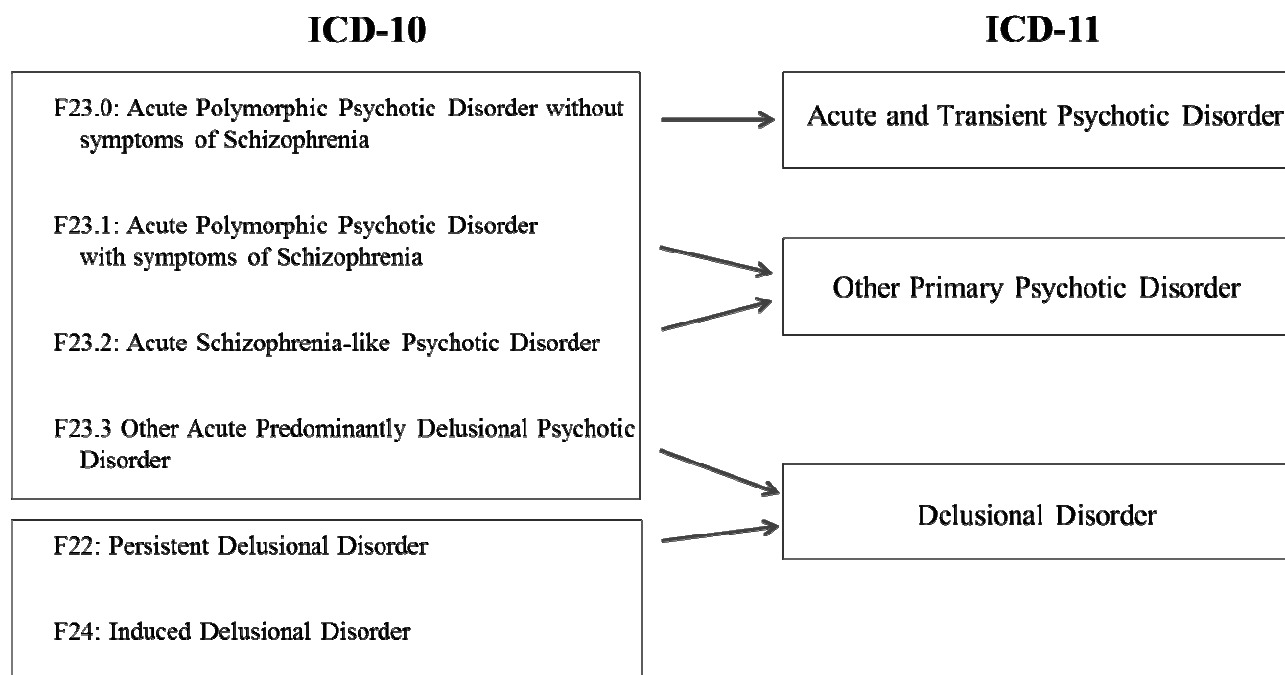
ICD-10

F23.0: Acute Polymorphic Psychotic Disorder without symptoms of Schizophrenia

F23.1: Acute Polymorphic Psychotic Disorder with symptoms of Schizophrenia

F23.2: Acute Schizophrenia-like Psychotic Disorder

F23.3 Other Acute Predominantly Delusional Psychotic Disorder

F22: Persistent Delusional Disorder

F24: Induced Delusional Disorder

ICD-11

Acute and Transient Psychotic Disorder

Other Primary Psychotic Disorder

Delusional Disorder